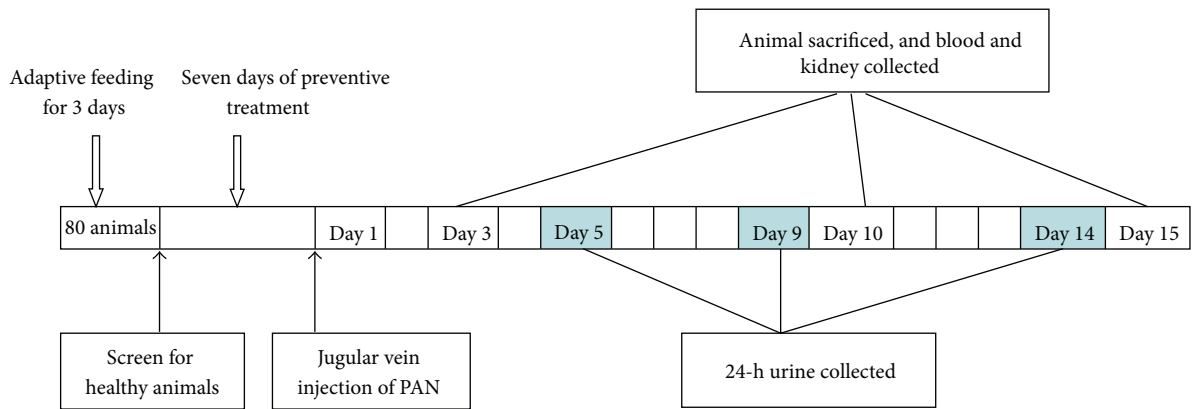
Animal sacrificed, and blood and kidney collected

Adaptive feeding for 3 days

Seven days of preventive treatment

80 animals

Day 1

Day 3

Day 5

Day 9

Day 10

Day 14

Day 15

Screen for healthy animals

Jugular vein injection of PAN

24-h urine collected